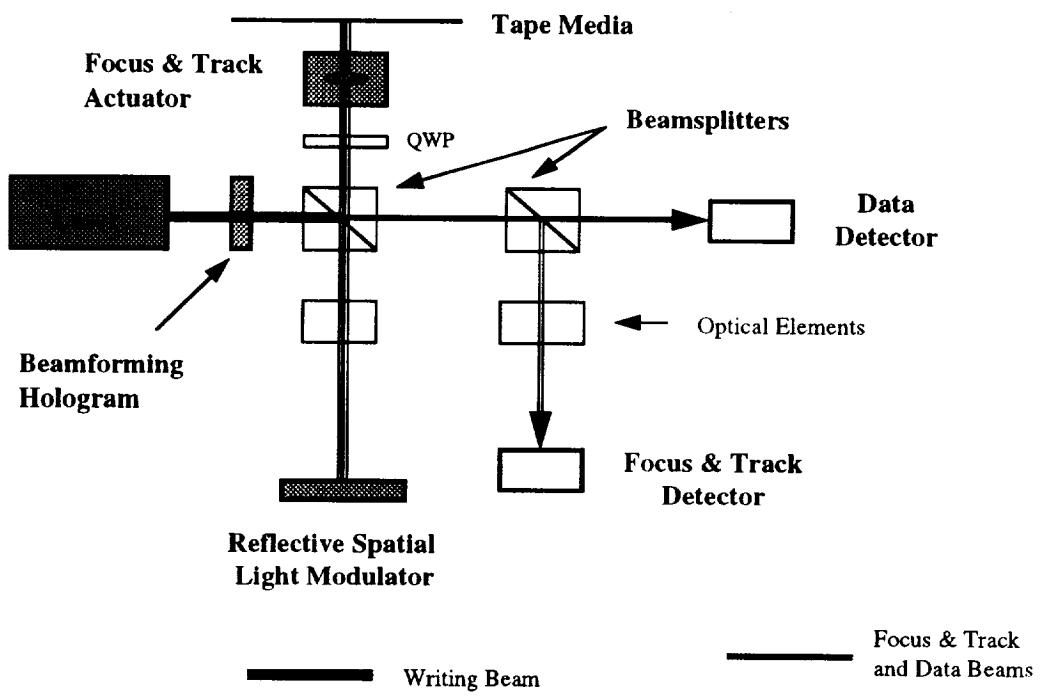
Tape Media

Focus & Track Actuator

QWP

Beamsplitters

Data Detector

Optical Elements

Beamforming Hologram

Focus & Track Detector

Reflective Spatial Light Modulator

Writing Beam

Focus & Track and Data Beams